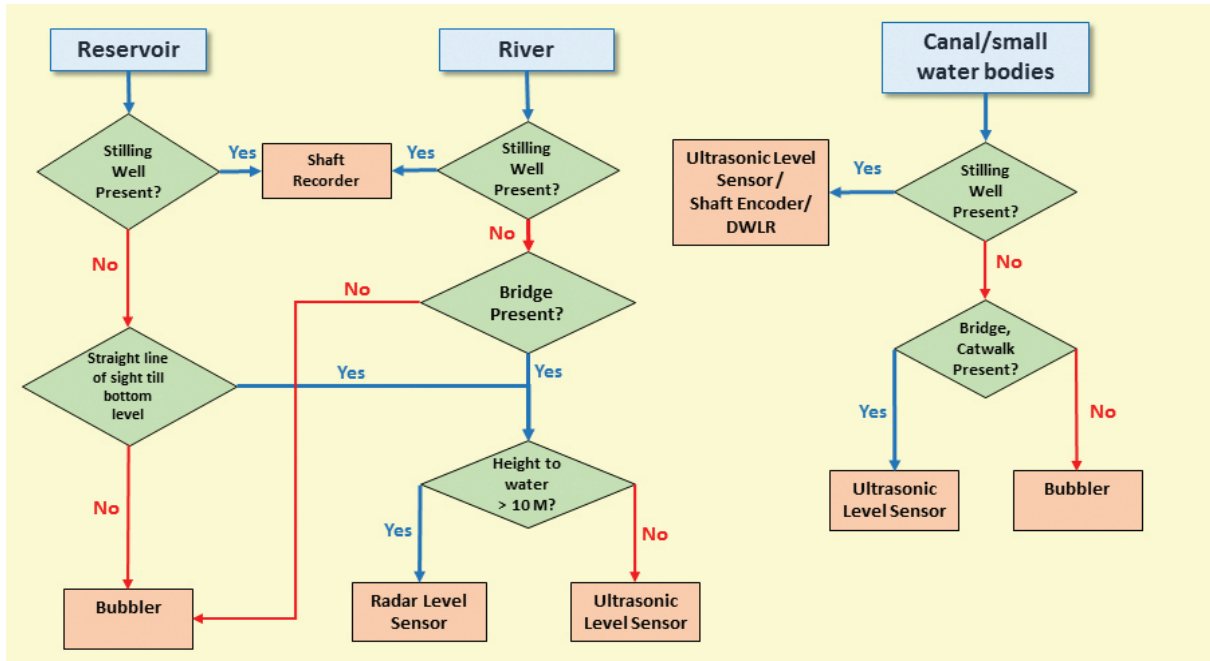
Reservoir

Stilling Well Present?

Yes

Shaft Recorder

Yes

River

Stilling Well Present?

No

No

Bridge Present?

No

Straight line of sight till bottom level

Yes

Yes

No

Height to water > 10 M?

Yes

No

Bubbler

Radar Level Sensor

Ultrasonic Level Sensor

Canal/small water bodies

Ultrasonic Level Sensor / Shaft Encoder/ DWLR

Yes

Stilling Well Present?

No

Bridge, Catwalk Present?

Yes

No

Ultrasonic Level Sensor

Bubbler